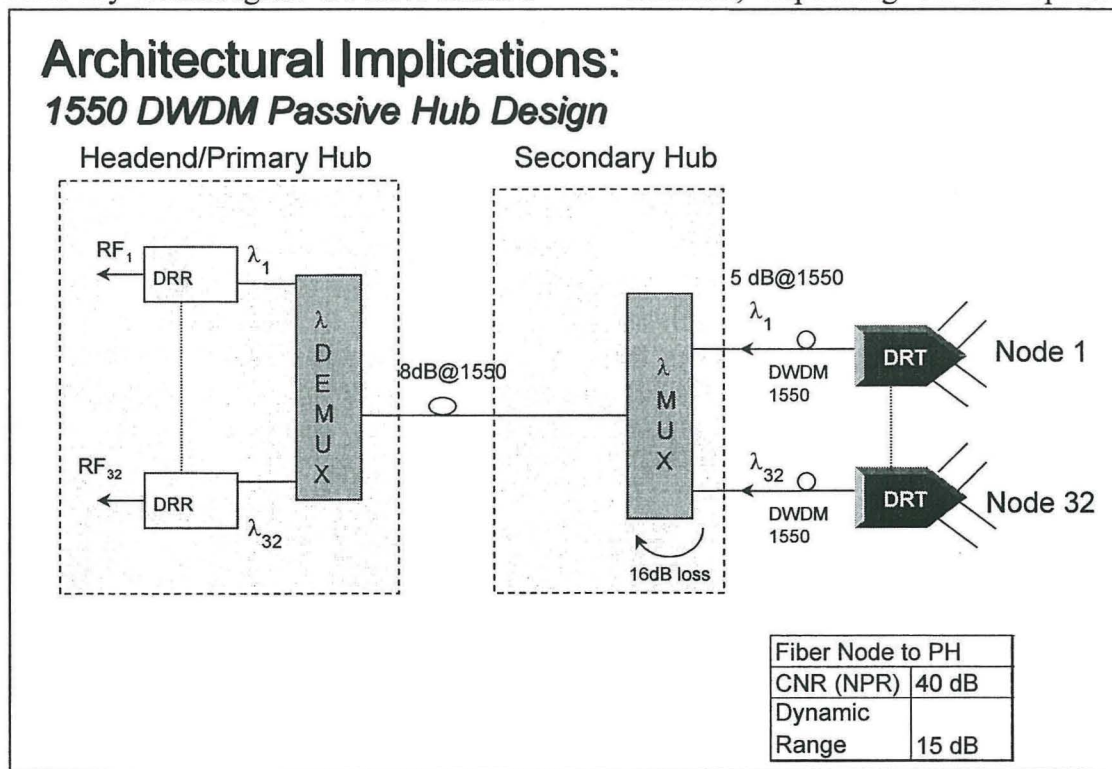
Architectural Implications:
1550 DWDM Passive Hub Design

Headend/Primary Hub

Secondary Hub

$RF_1$

DRR

$\lambda_1$

$\lambda$ DEMUX

$RF_{32}$

DRR

$\lambda_{32}$

8dB@1550

$\lambda$ MUX

16dB loss

5 dB@1550

$\lambda_1$

DWDM 1550

DRT

Node 1

$\lambda_{32}$

DWDM 1550

DRT

Node 32

| Fiber Node to PH | |
|---|---|
| CNR (NPR) | 40 dB |
| Dynamic Range | 15 dB |